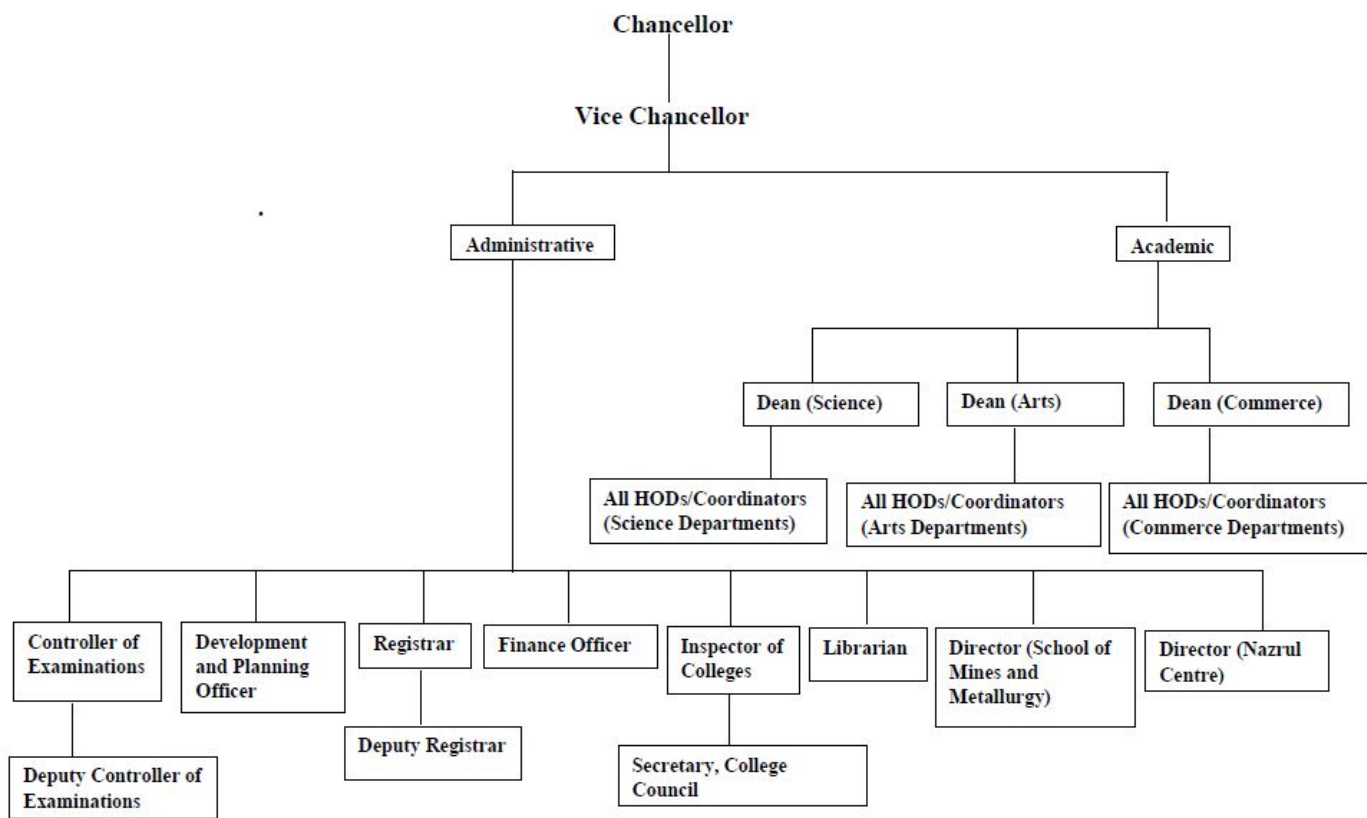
Chancellor

Vice Chancellor

Administrative

Academic

Dean (Science)

Dean (Arts)

Dean (Commerce)

All HODs/Coordinators (Science Departments)

All HODs/Coordinators (Arts Departments)

All HODs/Coordinators (Commerce Departments)

Controller of Examinations

Development and Planning Officer

Registrar

Finance Officer

Inspector of Colleges

Librarian

Director (School of Mines and Metallurgy)

Director (Nazrul Centre)

Deputy Controller of Examinations

Deputy Registrar

Secretary, College Council